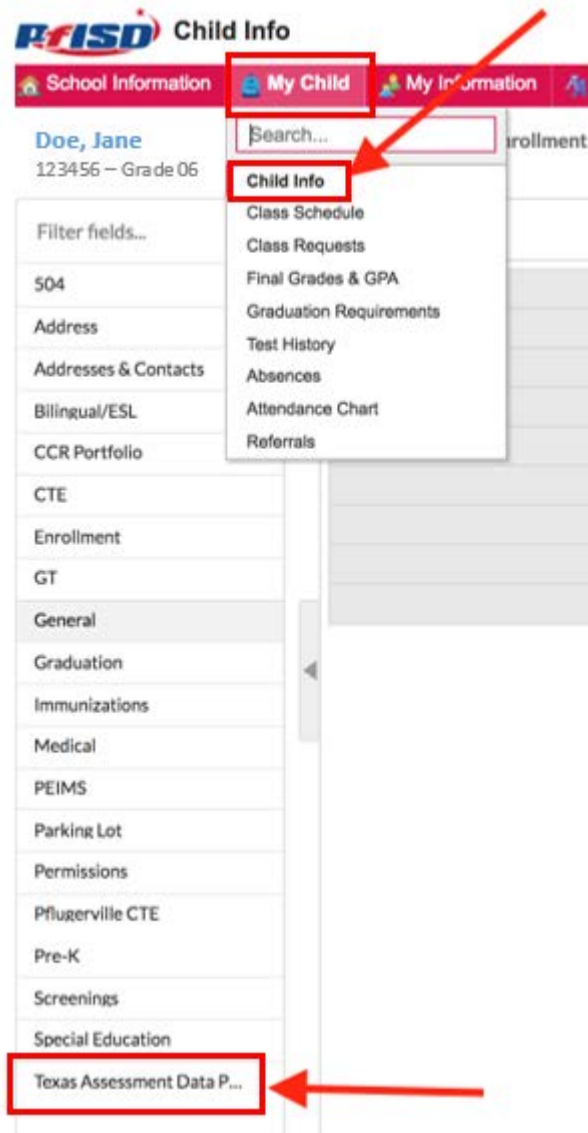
PfISD Child Info

School Information | My Child | My Information

Doe, Jane
123456 – Grade 06

Search...

Child Info
Class Schedule
Class Requests
Final Grades & GPA
Graduation Requirements
Test History
Absences
Attendance Chart
Referrals

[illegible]rollment

Filter fields...

504
Address
Addresses & Contacts
Bilingual/ESL
CCR Portfolio
CTE
Enrollment
GT
General
Graduation
Immunizations
Medical
PEIMS
Parking Lot
Permissions
Pflugerville CTE
Pre-K
Screenings
Special Education
Texas Assessment Data P...